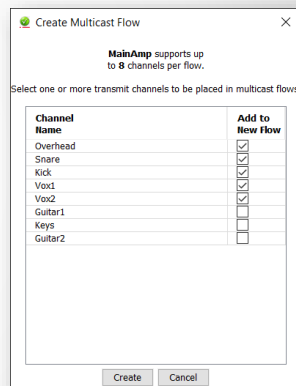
Create Multicast Flow

X

MainAmp supports up to 8 channels per flow.

Select one or more transmit channels to be placed in multicast flows

| Channel Name | Add to New Flow |
|---|---|
| Overhead | ☑ |
| Snare | ☑ |
| Kick | ☑ |
| Vox1 | ☑ |
| Vox2 | ☑ |
| Guitar1 | ☐ |
| Keys | ☐ |
| Guitar2 | ☐ |

Create Cancel